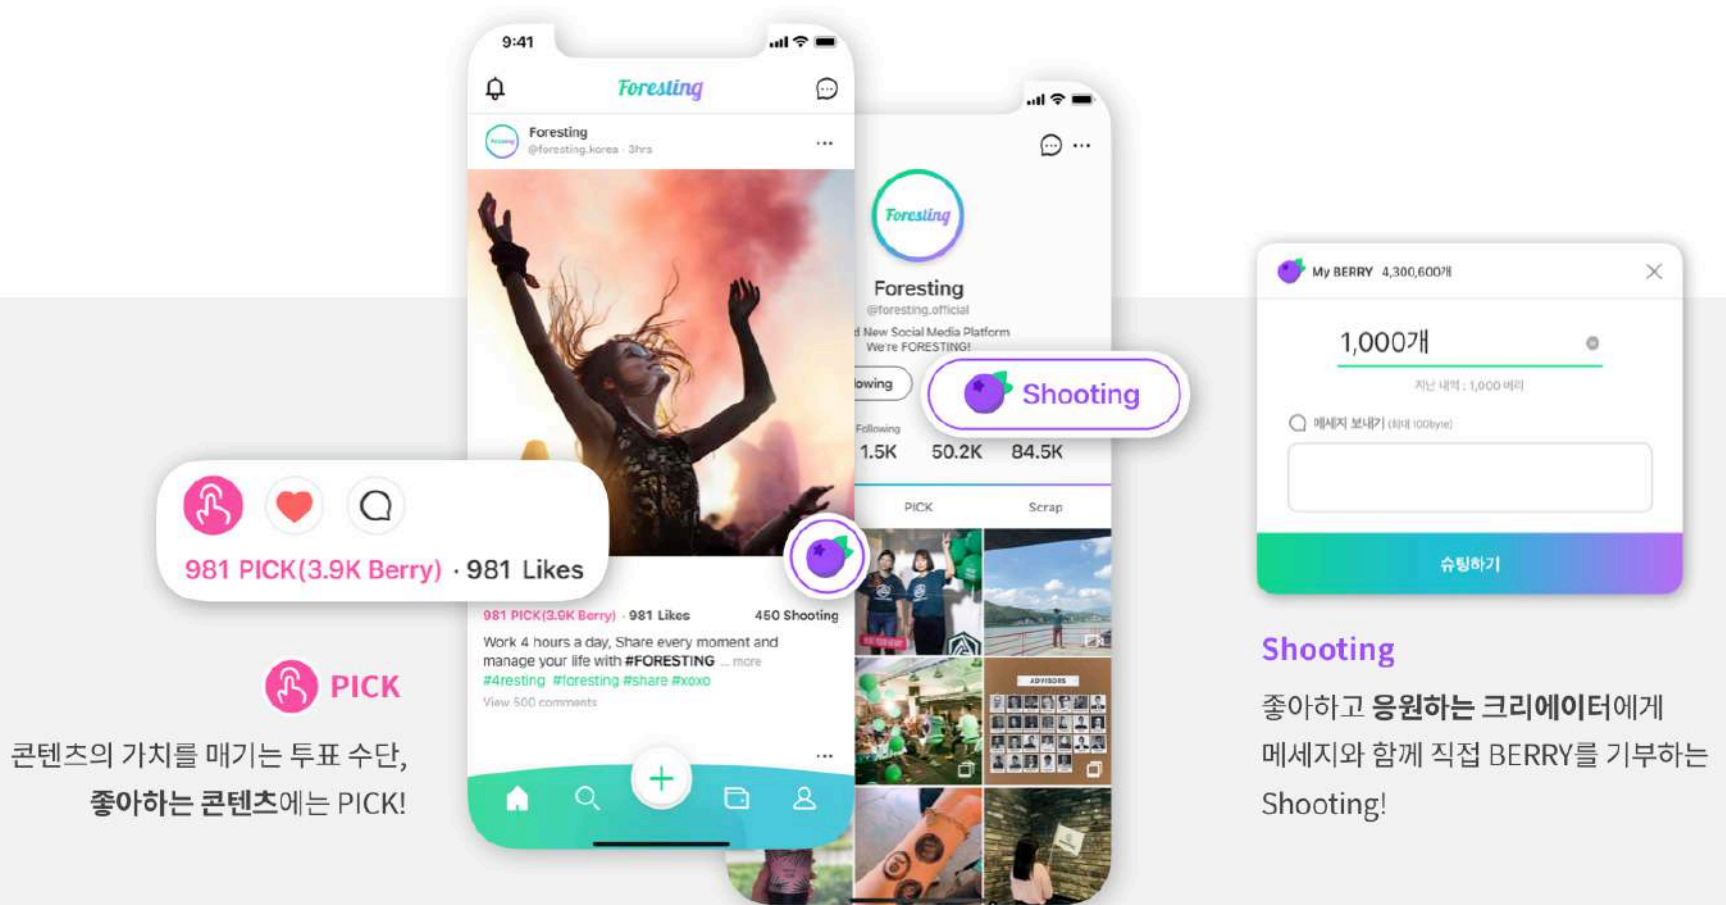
9:41

Foresting

Foresting
@foresting.korea · 3hrs

981 PICK(3.9K Berry) · 981 Likes

981 PICK(3.9K Berry) · 981 Likes 450 Shooting

Work 4 hours a day, Share every moment and manage your life with #FORESTING ... more
#4resting #foresting #share #xoxo
View 500 comments

PICK

콘텐츠의 가치를 매기는 투표 수단,
좋아하는 콘텐츠에는 PICK!

Foresting
Foresting
@foresting.official
d New Social Media Platform
We're FORESTING!

lowing

Shooting

Following
1.5K 50.2K 84.5K

PICK Scrap

My BERRY 4,300,600개

1,000개

지난 내역 : 1,000 베리

메세지 보내기 (최대 100byte)

슈팅하기

Shooting

좋아하고 응원하는 크리에이터에게
메세지와 함께 직접 BERRY를 기부하는
Shooting!